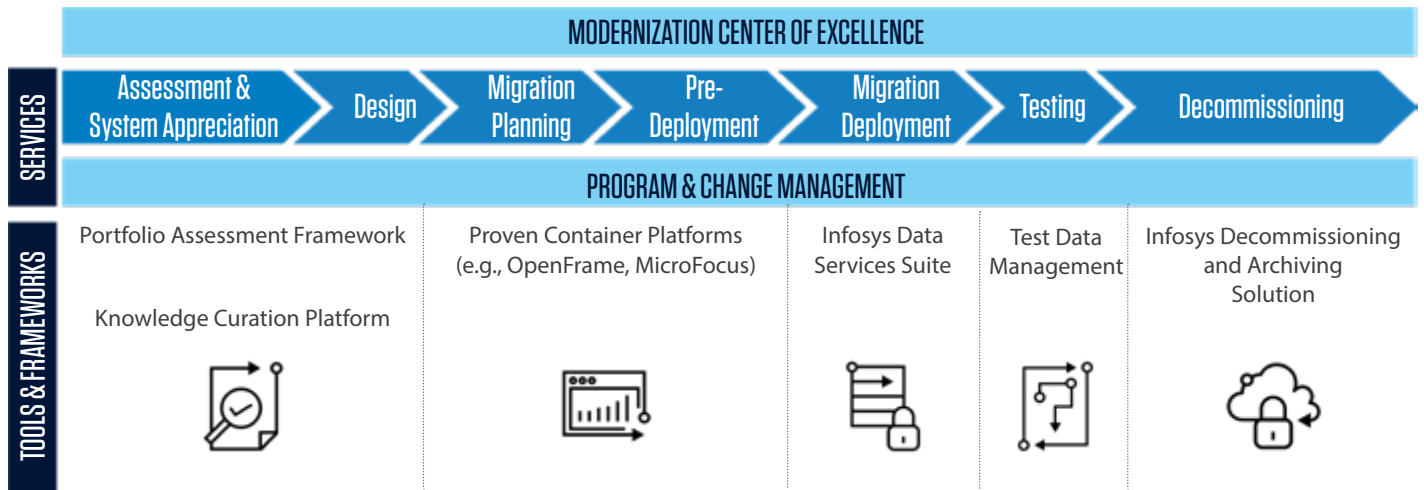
MODERNIZATION CENTER OF EXCELLENCE

SERVICES

Assessment & System Appreciation

Design

Migration Planning

Pre-Deployment

Migration Deployment

Testing

Decommissioning

PROGRAM & CHANGE MANAGEMENT

TOOLS & FRAMEWORKS

Portfolio Assessment Framework

Knowledge Curation Platform

Proven Container Platforms (e.g., OpenFrame, MicroFocus)

Infosys Data Services Suite

Test Data Management

Infosys Decommissioning and Archiving Solution